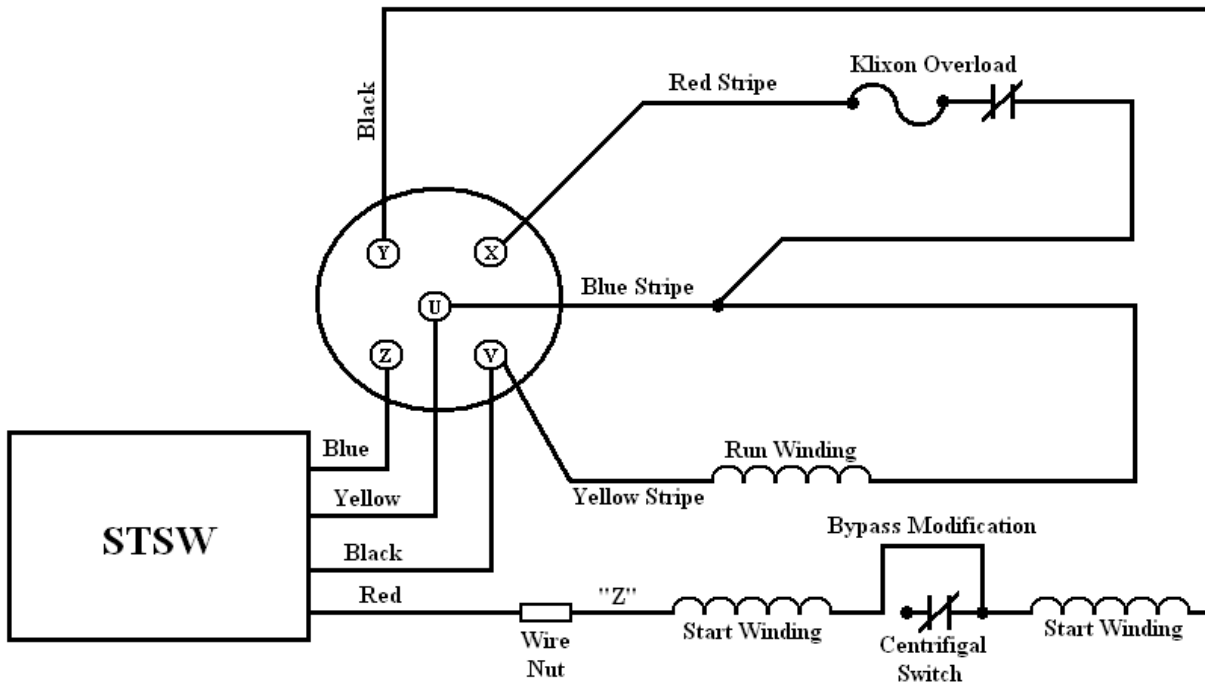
Black

Red Stripe

Klixon Overload

Y

X

U

Blue Stripe

Z

V

Blue

Yellow

Run Winding

Yellow Stripe

STSW

Bypass Modification

Black

Red

"Z"

Wire Nut

Start Winding

Centrifigal Switch

Start Winding